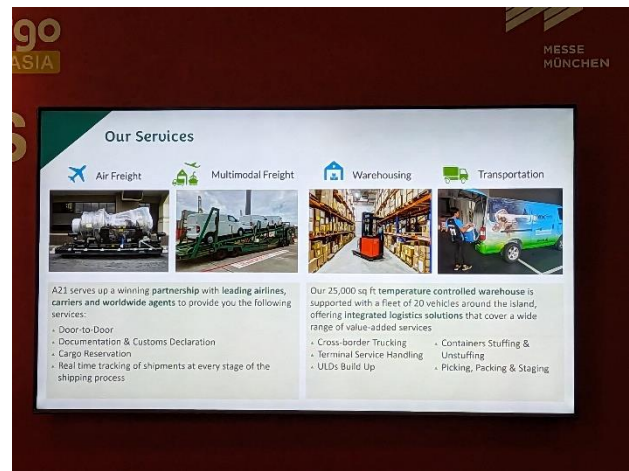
go
ASIA

MESSE
MÜNCHEN

Our Services

Air Freight

Multimodal Freight

Warehousing

Transportation

A21 serves up a winning partnership with leading airlines, carriers and worldwide agents to provide you the following services:

- Door-to-Door
- Documentation & Customs Declaration
- Cargo Reservation
- Real time tracking of shipments at every stage of the shipping process

Our 25,000 sq ft temperature controlled warehouse is supported with a fleet of 20 vehicles around the island, offering integrated logistics solutions that cover a wide range of value-added services

- Cross-border Trucking
- Terminal Service Handling
- ULDs Build Up
- Containers Stuffing & Unstuffing
- Picking, Packing & Staging